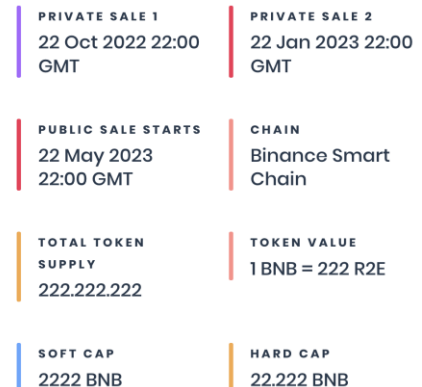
PRIVATE SALE 1
22 Oct 2022 22:00 GMT

PRIVATE SALE 2
22 Jan 2023 22:00 GMT

PUBLIC SALE STARTS
22 May 2023 22:00 GMT

CHAIN
Binance Smart Chain

TOTAL TOKEN SUPPLY
222.222.222

TOKEN VALUE
1 BNB = 222 R2E

SOFT CAP
2222 BNB

HARD CAP
22.222 BNB